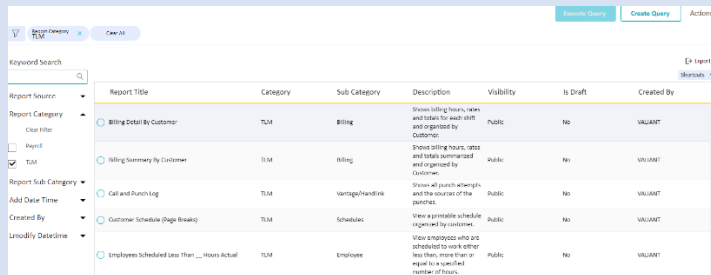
Execute Query | Create Query | Actions

Report Category TLM ×
Clear All

Keyword Search

Export
Shortcuts

Report Source
Report Category
Clear Filter
Payroll
TLM
Report Sub Category
Add Date Time
Created By
Modify Datetime

| Report Title | Category | Sub Category | Description | Visibility | Is Draft | Created By |
|---|---|---|---|---|---|---|
| Billing Detail By Customer | TLM | Billing | Shows billing hours, rates and totals for each shift and organized by Customer. | Public | No | VALIANT |
| Billing Summary By Customer | TLM | Billing | Shows billing hours, rates and totals summarized and organized by Customer. | Public | No | VALIANT |
| Call and Punch Log | TLM | Vantage/Handlink | Shows all punch attempts and the sources of the punches. | Public | No | VALIANT |
| Customer Schedule (Page Breaks) | TLM | Schedules | View a printable schedule organized by customer. | Public | No | VALIANT |
| Employees Scheduled Less Than __ Hours Actual | TLM | Employee | View employees who are scheduled to work either less than, more than or equal to a specified number of hours. | Public | No | VALIANT |